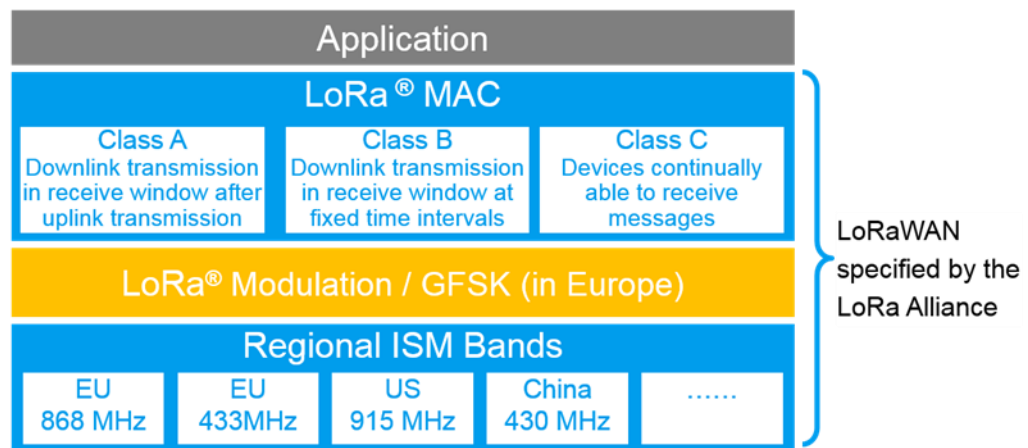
Application

LoRa ® MAC

Class A
Downlink transmission in receive window after uplink transmission

Class B
Downlink transmission in receive window at fixed time intervals

Class C
Devices continually able to receive messages

LoRa® Modulation / GFSK (in Europe)

Regional ISM Bands

EU
868 MHz

EU
433MHz

US
915 MHz

China
430 MHz

……

LoRaWAN specified by the LoRa Alliance